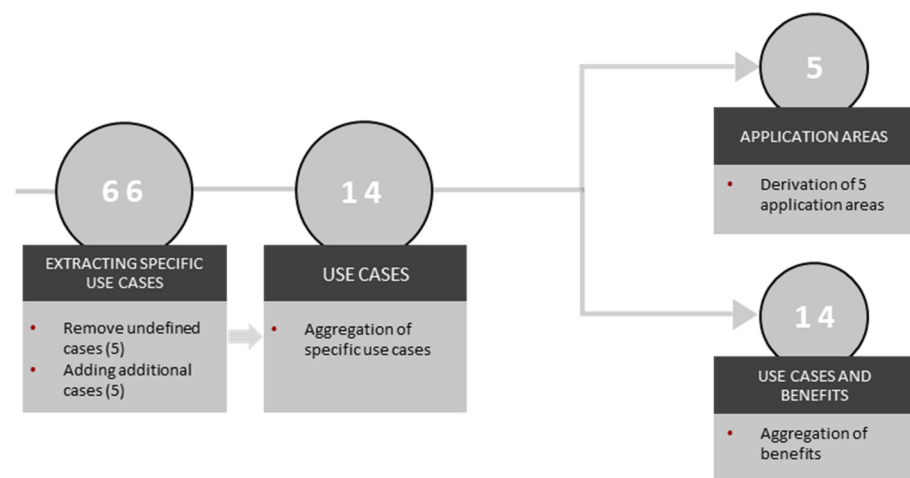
66

EXTRACTING SPECIFIC USE CASES

- Remove undefined cases (5)
- Adding additional cases (5)

14

USE CASES

- Aggregation of specific use cases

5

APPLICATION AREAS

- Derivation of 5 application areas

14

USE CASES AND BENEFITS

- Aggregation of benefits